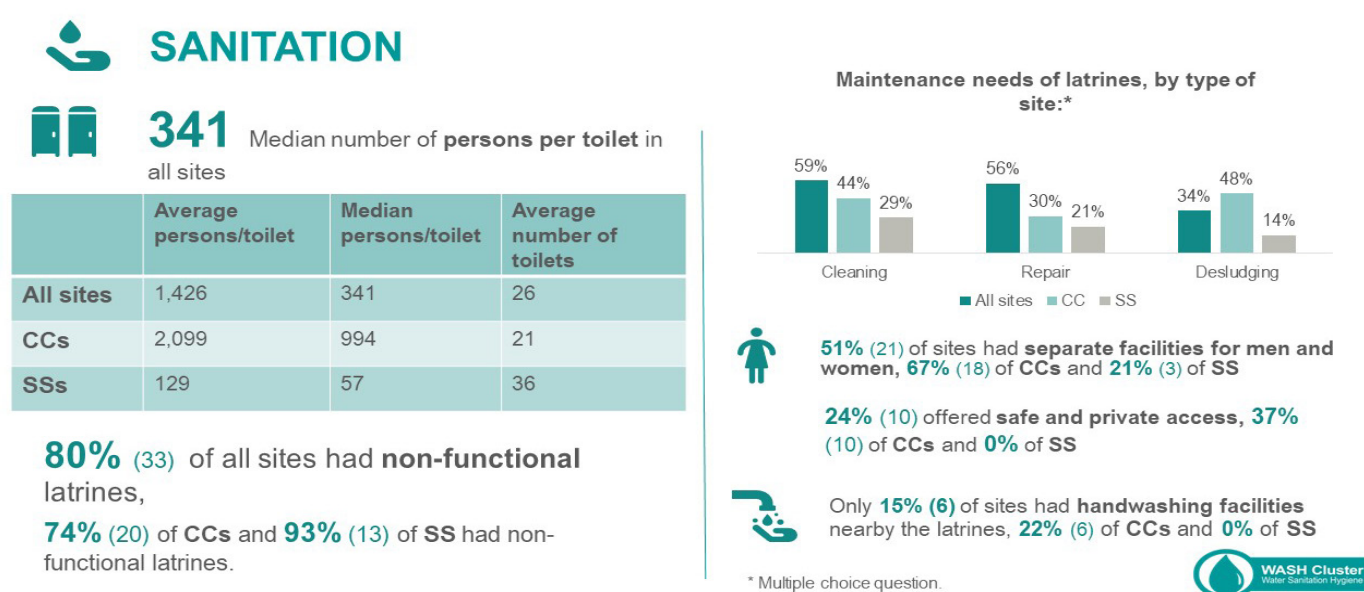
SANITATION

341 Median number of persons per toilet in all sites

| | Average persons/toilet | Median persons/toilet | Average number of toilets |
|---|---|---|---|
| All sites | 1,426 | 341 | 26 |
| CCs | 2,099 | 994 | 21 |
| SSs | 129 | 57 | 36 |

80% (33) of all sites had non-functional latrines,

74% (20) of CCs and 93% (13) of SS had non-functional latrines.

Maintenance needs of latrines, by type of site:*

59% 44% 29% 56% 30% 21% 34% 48% 14%

Cleaning Repair Desludging

All sites CC SS

51% (21) of sites had separate facilities for men and women, 67% (18) of CCs and 21% (3) of SS

24% (10) offered safe and private access, 37% (10) of CCs and 0% of SS

Only 15% (6) of sites had handwashing facilities nearby the latrines, 22% (6) of CCs and 0% of SS

* Multiple choice question.

WASH Cluster
Water Sanitation Hygiene